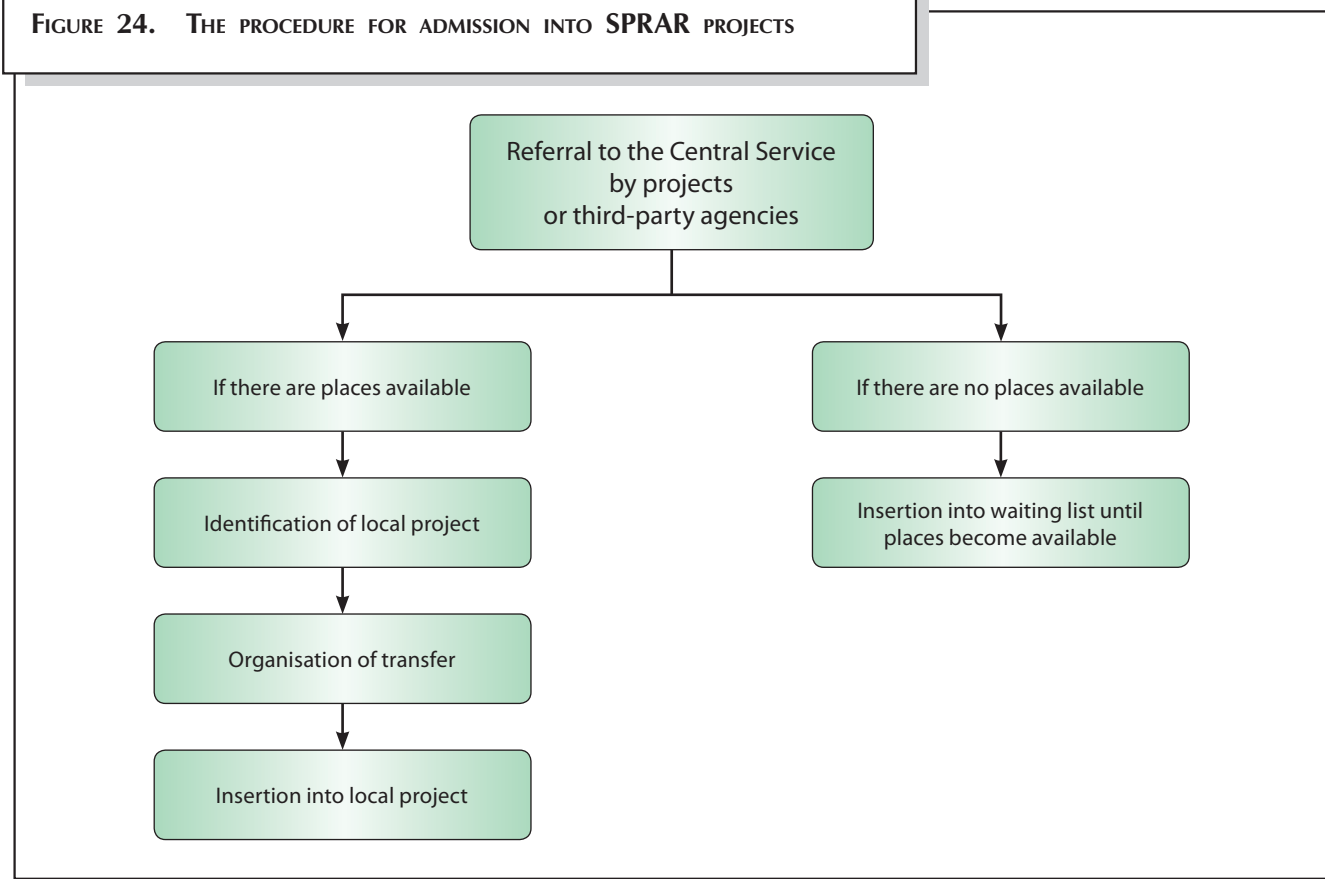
Figure 24. The procedure for admission into SPRAR projects

Referral to the Central Service by projects or third-party agencies

If there are places available

Identification of local project

Organisation of transfer

Insertion into local project

If there are no places available

Insertion into waiting list until places become available